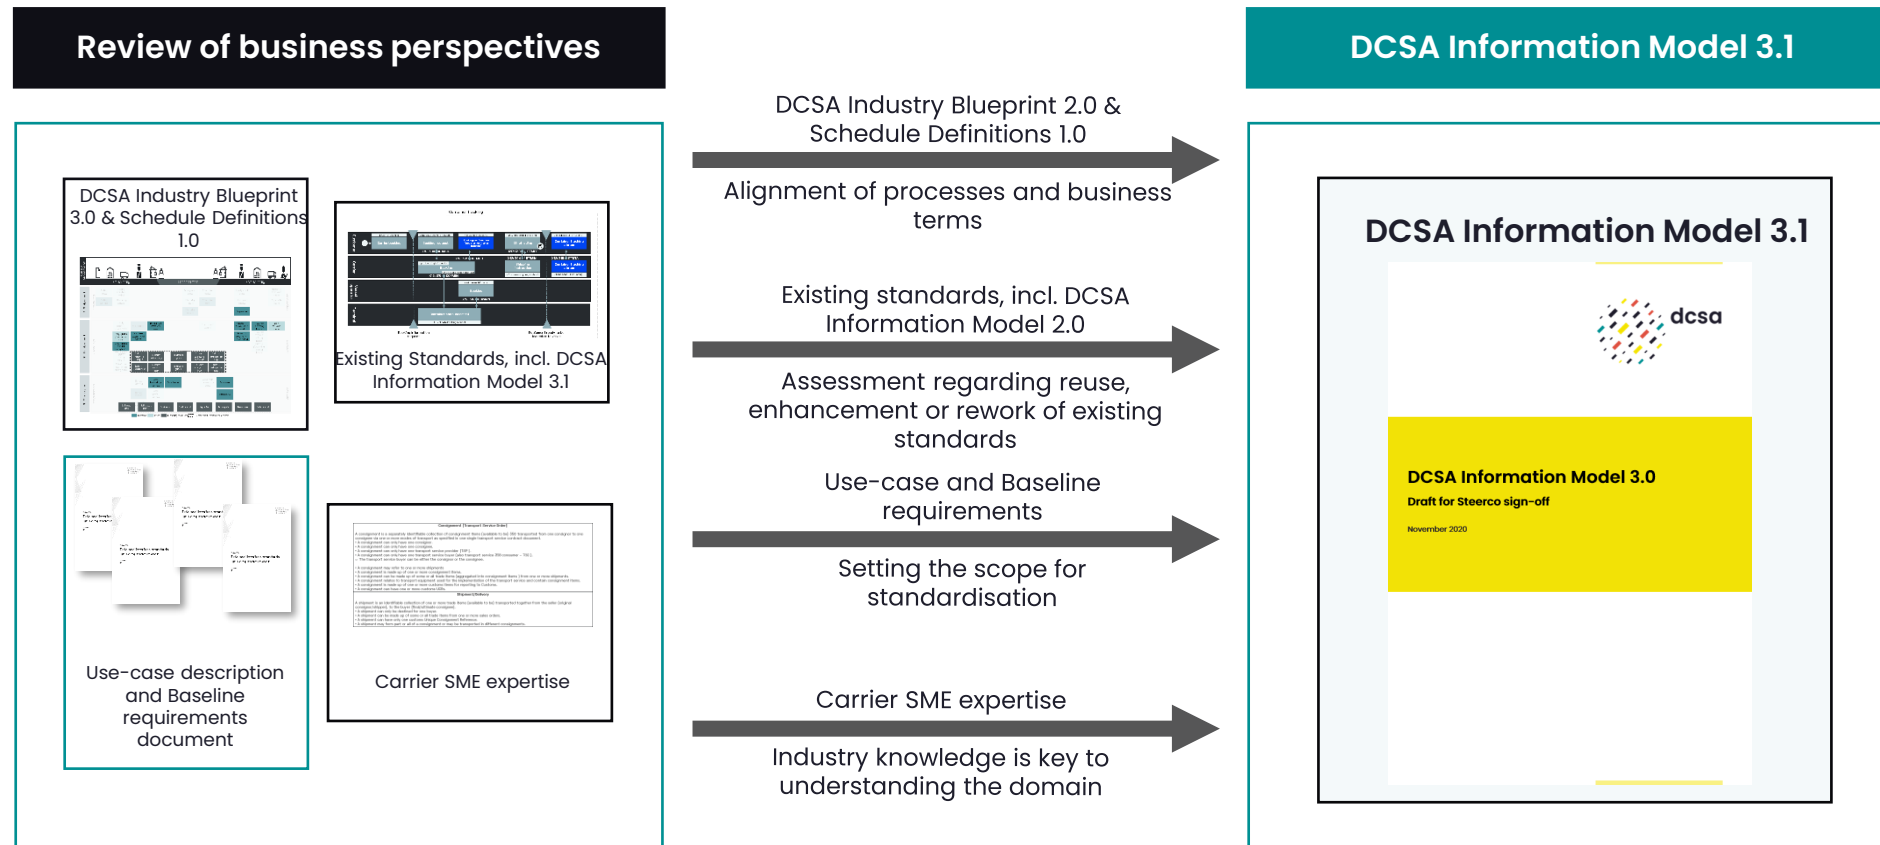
Review of business perspectives

DCSA Industry Blueprint 3.0 & Schedule Definitions 1.0

Existing Standards, incl. DCSA Information Model 3.1

Use-case description and Baseline requirements document

Carrier SME expertise

DCSA Industry Blueprint 2.0 & Schedule Definitions 1.0

Alignment of processes and business terms

Existing standards, incl. DCSA Information Model 2.0

Assessment regarding reuse, enhancement or rework of existing standards

Use-case and Baseline requirements

Setting the scope for standardisation

Carrier SME expertise

Industry knowledge is key to understanding the domain

DCSA Information Model 3.1

DCSA Information Model 3.1

dcsa

DCSA Information Model 3.0

Draft for Steerco sign-off

November 2020